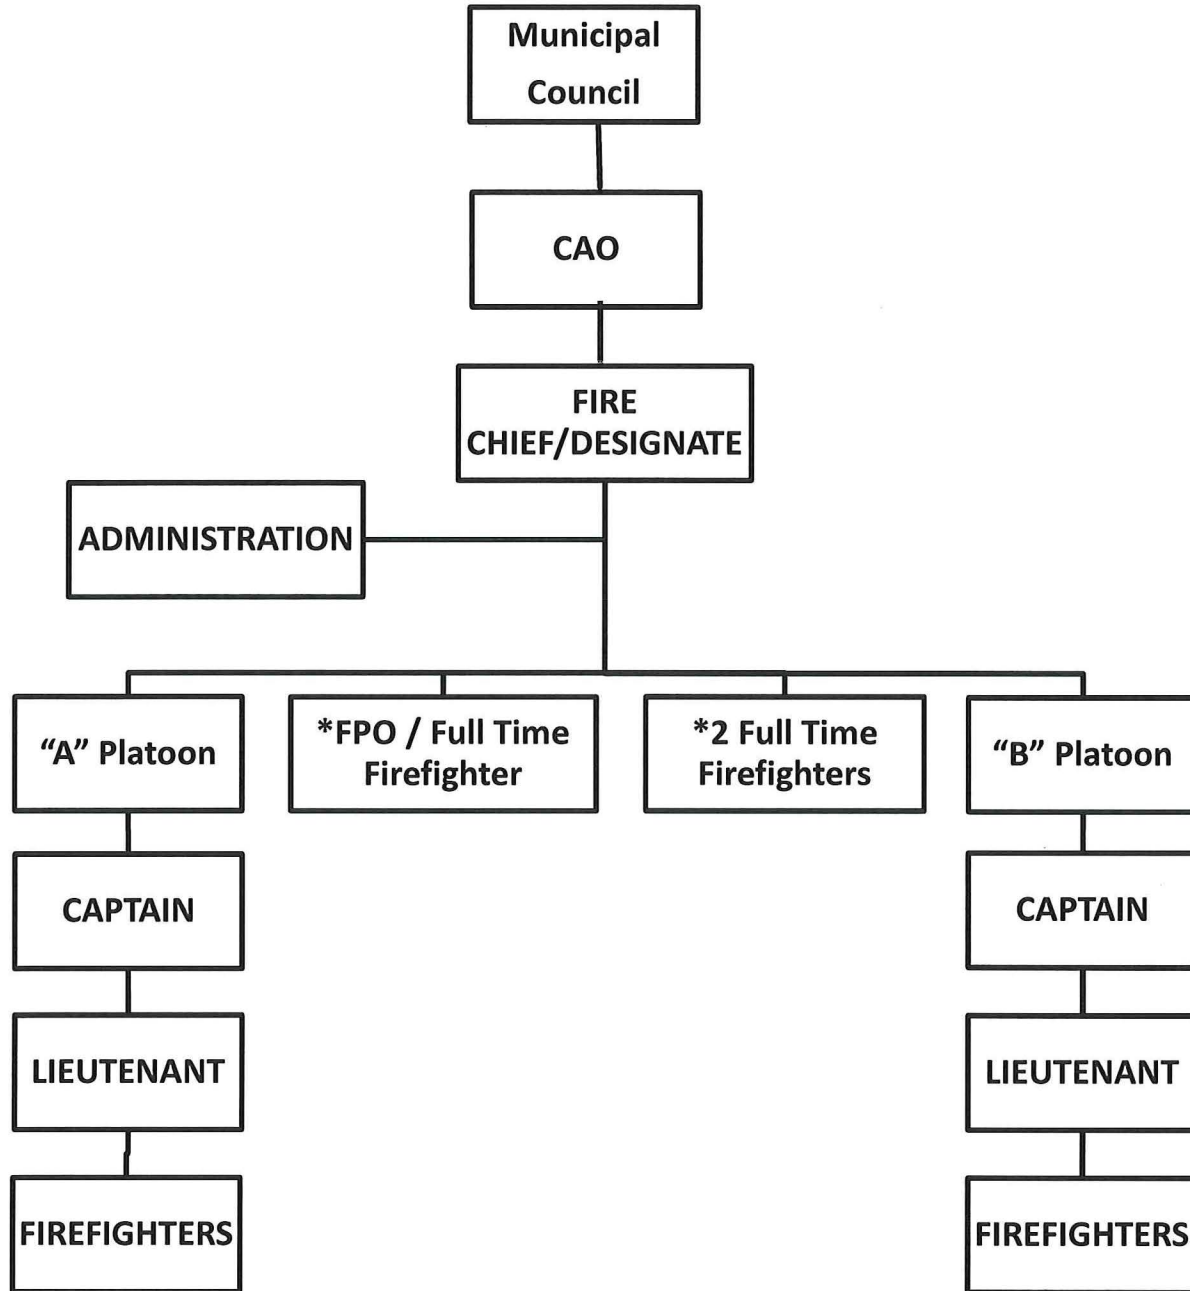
Municipal Council

CAO

FIRE CHIEF/DESIGNATE

ADMINISTRATION

“A” Platoon

*FPO / Full Time Firefighter

*2 Full Time Firefighters

“B” Platoon

CAPTAIN

LIEUTENANT

FIREFIGHTERS

CAPTAIN

LIEUTENANT

FIREFIGHTERS